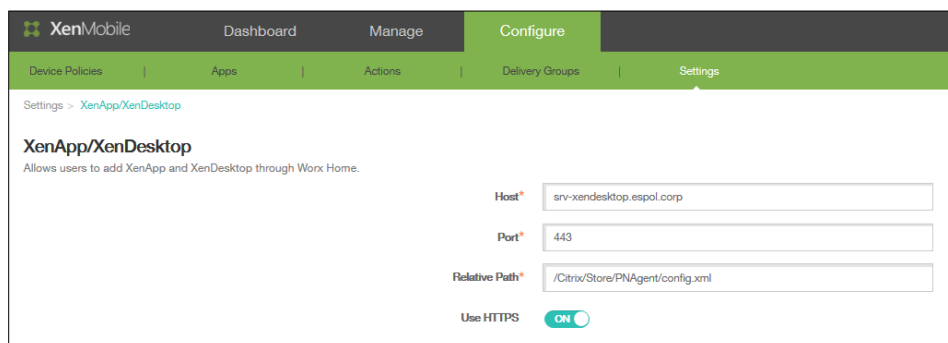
XenMobile Dashboard Manage Configure

Device Policies | Apps | Actions | Delivery Groups | Settings

Settings > XenApp/XenDesktop

XenApp/XenDesktop

Allows users to add XenApp and XenDesktop through Worx Home.

Host* srv-xendesktop.espol.corp

Port* 443

Relative Path* /Citrix/Store/PNAgent/config.xml

Use HTTPS ON